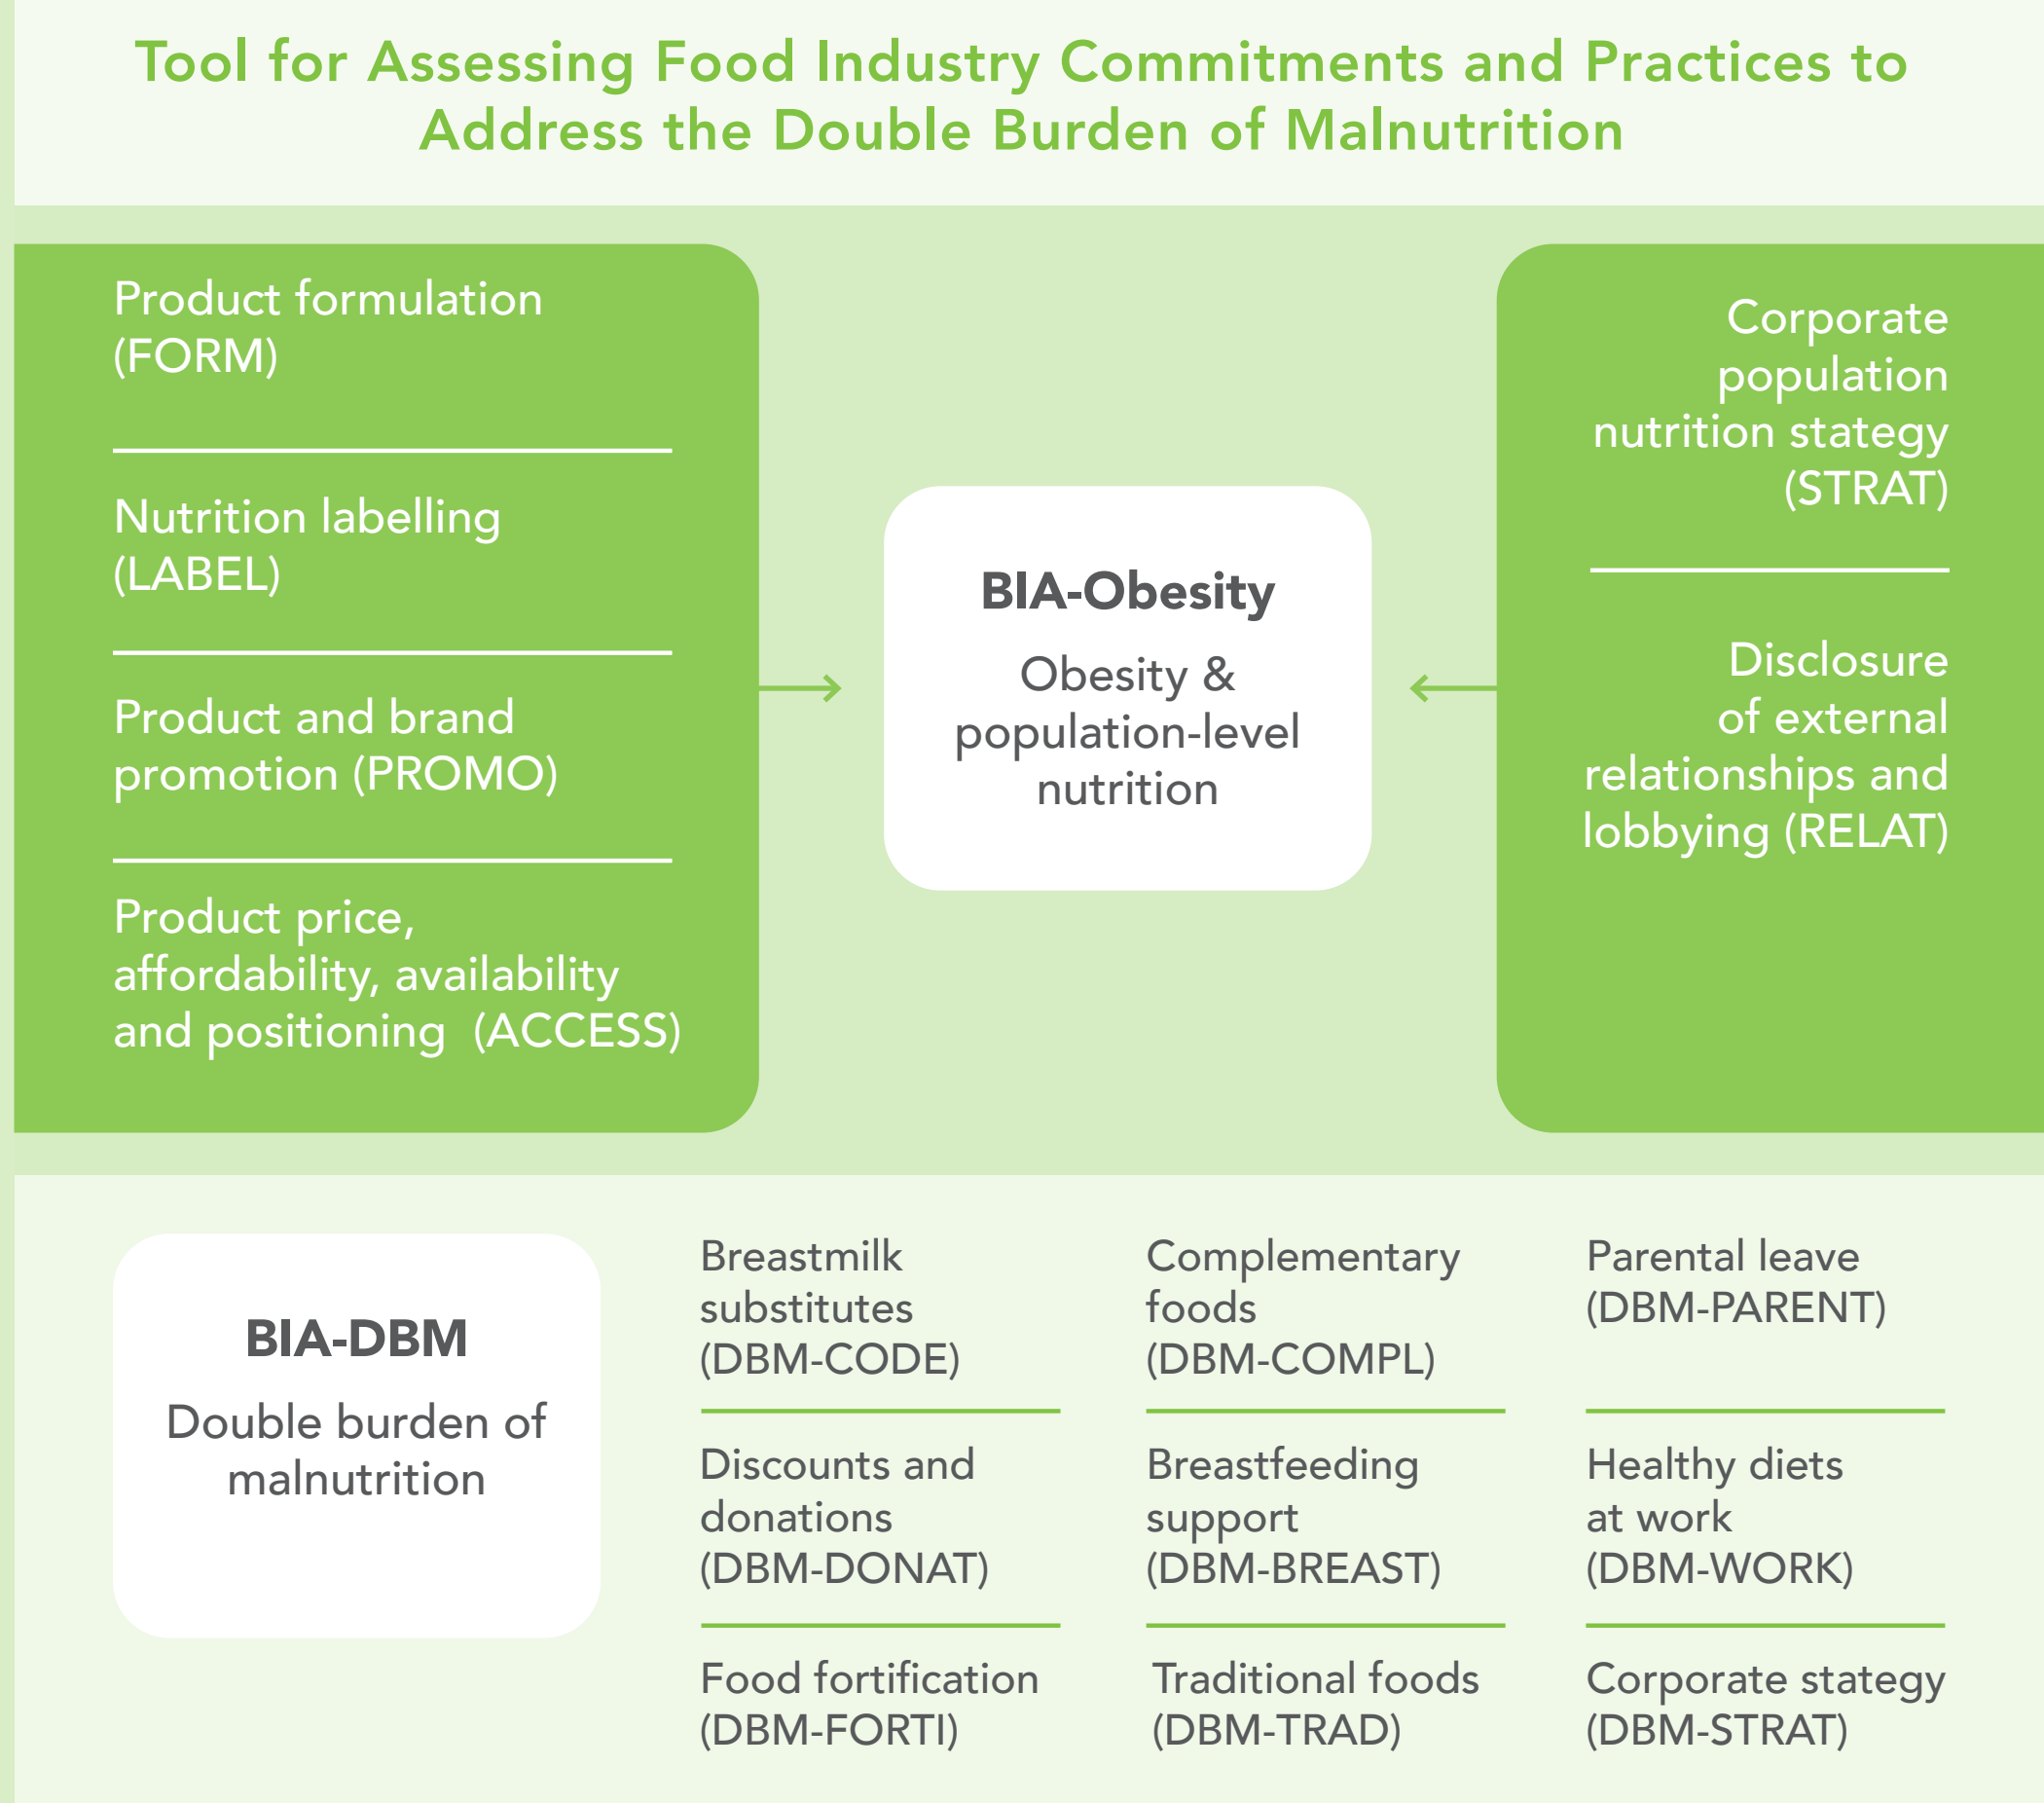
Tool for Assessing Food Industry Commitments and Practices to Address the Double Burden of Malnutrition

Product formulation (FORM)

Nutrition labelling (LABEL)

Product and brand promotion (PROMO)

Product price, affordability, availability and positioning (ACCESS)

BIA-Obesity

Obesity & population-level nutrition

Corporate population nutrition stategy (STRAT)

Disclosure of external relationships and lobbying (RELAT)

BIA-DBM

Double burden of malnutrition

Breastmilk substitutes (DBM-CODE)

Discounts and donations (DBM-DONAT)

Food fortification (DBM-FORTI)

Complementary foods (DBM-COMPL)

Breastfeeding support (DBM-BREAST)

Traditional foods (DBM-TRAD)

Parental leave (DBM-PARENT)

Healthy diets at work (DBM-WORK)

Corporate stategy (DBM-STRAT)